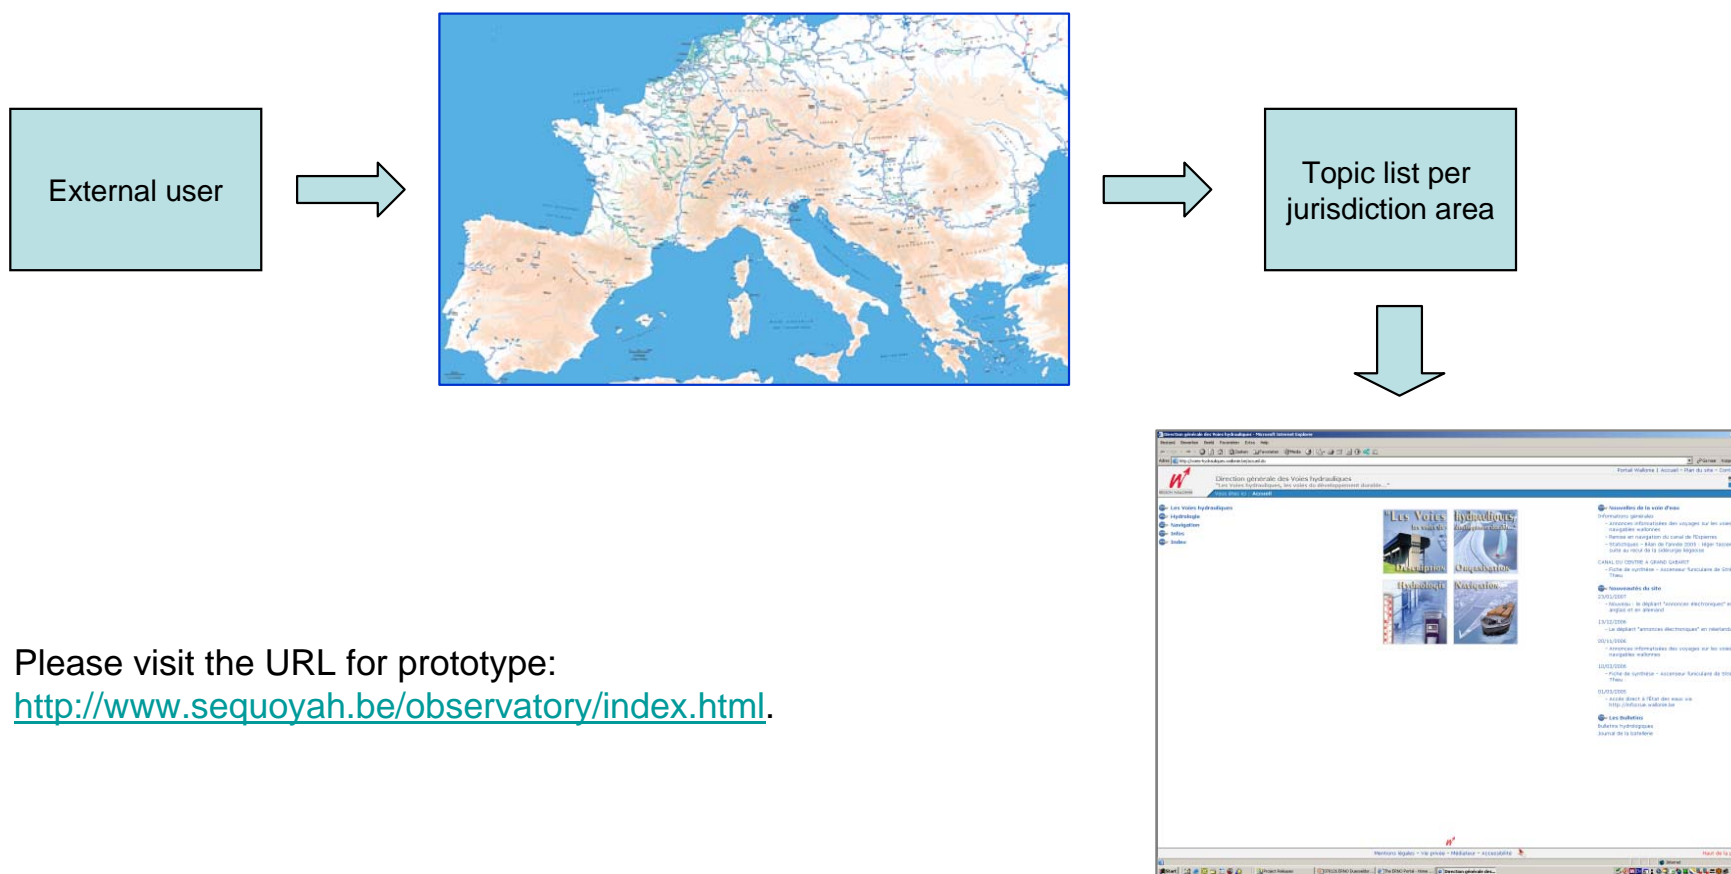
External user

Topic list per jurisdiction area

Please visit the URL for prototype: http://www.sequoyah.be/observatory/index.html.

Direction générale des Voies hydrauliques

Les Voies

Hydrauliques

Description

Organisation

Hydrologie

Navigation